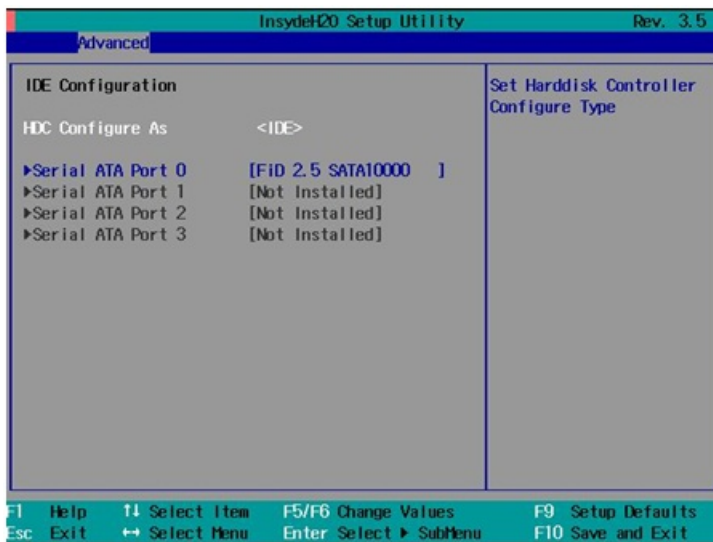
InsydeH2O Setup Utility Rev. 3.5

Advanced

IDE Configuration

HDC Configure As <IDE>

▶Serial ATA Port 0 [FiD 2.5 SATA10000 ]
▶Serial ATA Port 1 [Not Installed]
▶Serial ATA Port 2 [Not Installed]
▶Serial ATA Port 3 [Not Installed]

Set Harddisk Controller Configure Type

F1 Help ↑↓ Select Item F5/F6 Change Values F9 Setup Defaults
Esc Exit ↔ Select Menu Enter Select ▶ SubMenu F10 Save and Exit